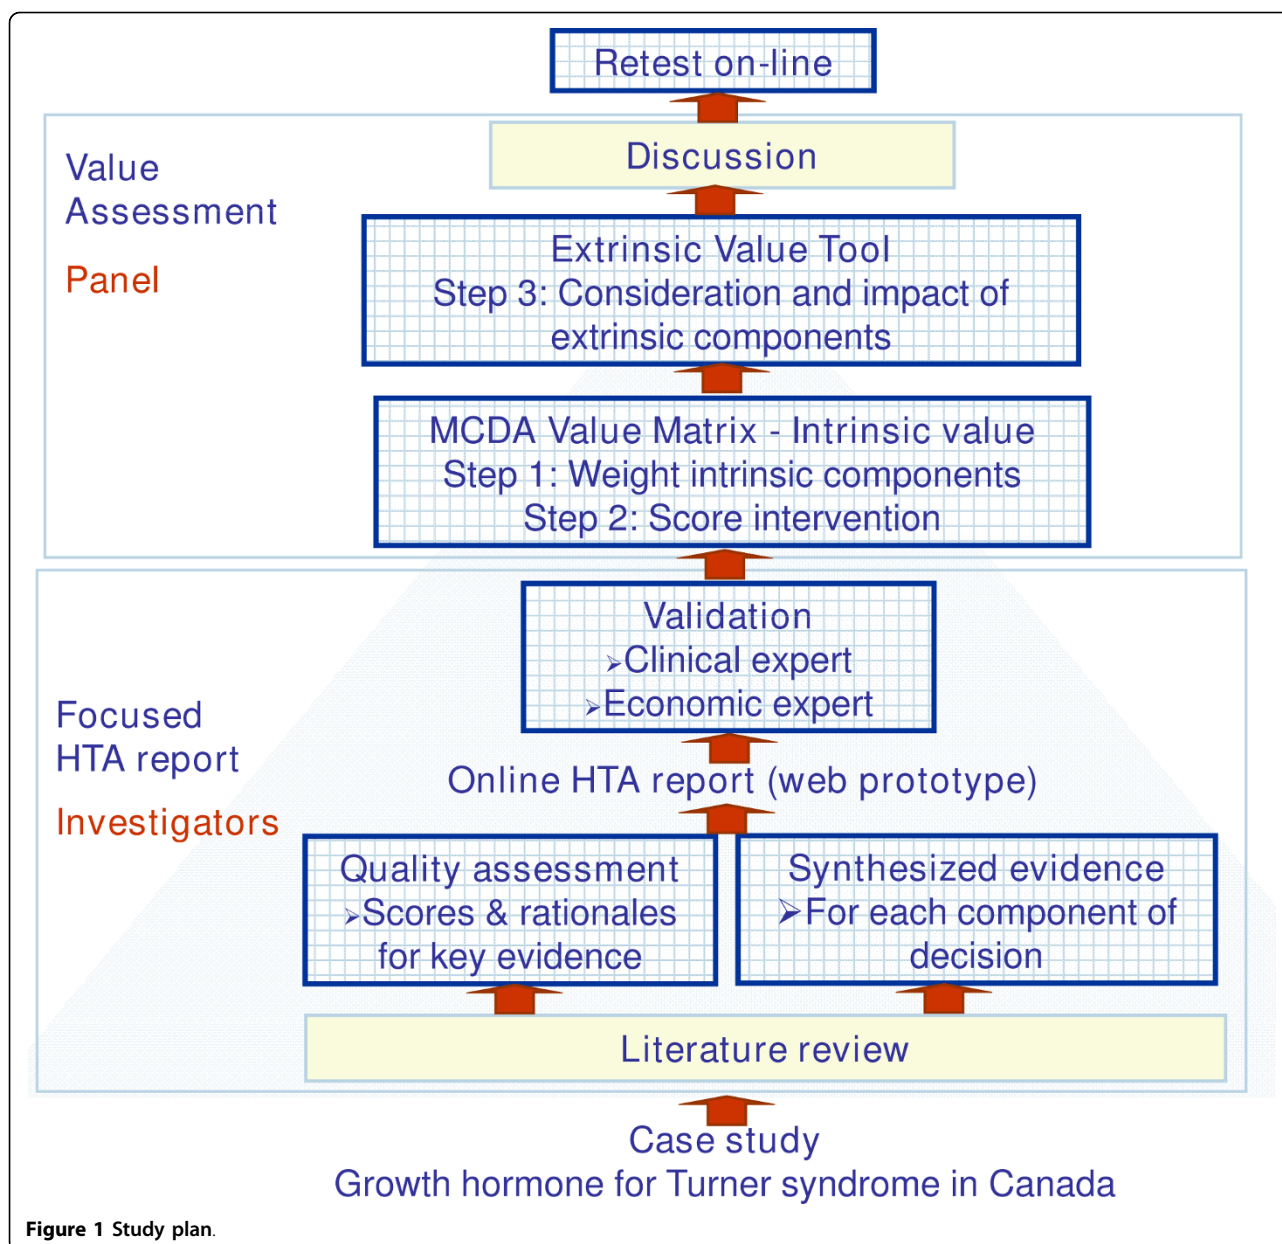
Retest on-line

Value Assessment

Panel

Discussion

Extrinsic Value Tool
Step 3: Consideration and impact of extrinsic components

MCDA Value Matrix - Intrinsic value
Step 1: Weight intrinsic components
Step 2: Score intervention

Focused HTA report

Investigators

Validation
➢Clinical expert
➢Economic expert

Online HTA report (web prototype)

Quality assessment
➢Scores & rationales for key evidence

Synthesized evidence
➢For each component of decision

Literature review

Case study
Growth hormone for Turner syndrome in Canada

Figure 1 Study plan.